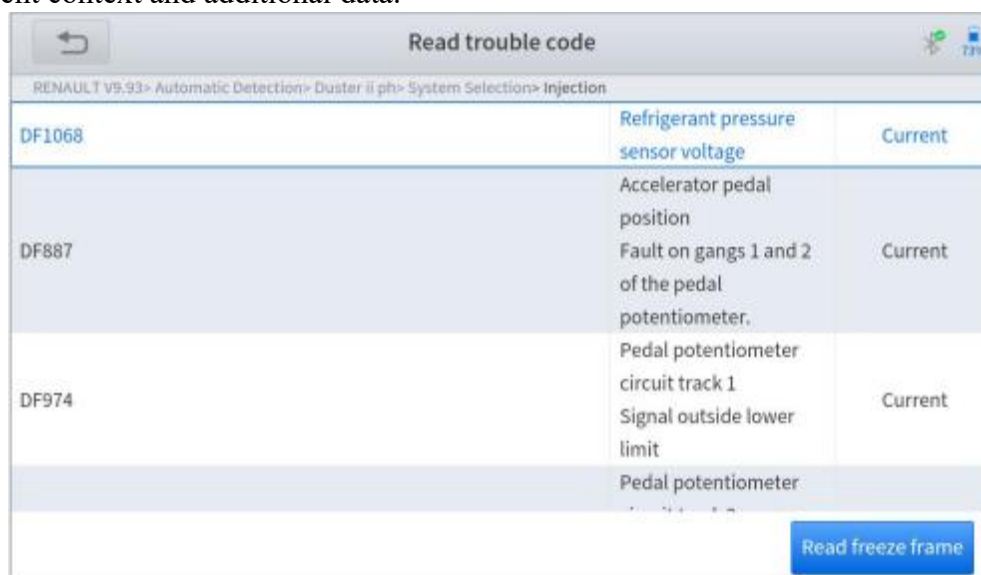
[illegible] context and additional data.

Read trouble code

RENAULT V9.93> Automatic Detection> Duster ii ph> System Selection> Injection

| | | |
|---|---|---|
| DF1068 | Refrigerant pressure sensor voltage | Current |
| DF887 | Accelerator pedal position Fault on gangs 1 and 2 of the pedal potentiometer. | Current |
| DF974 | Pedal potentiometer circuit track 1 Signal outside lower limit | Current |
| | Pedal potentiometer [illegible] | |

Read freeze frame